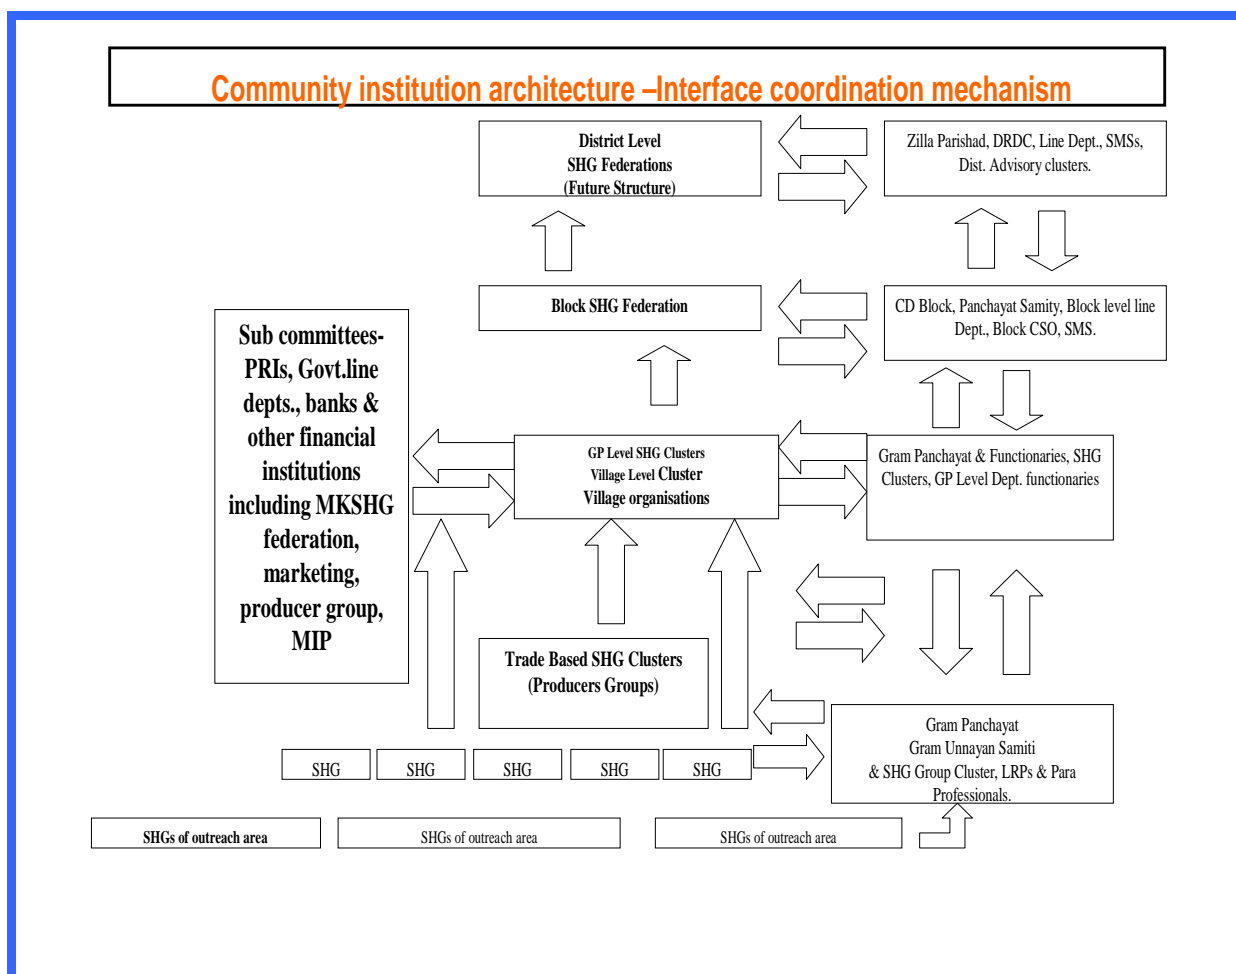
Community institution architecture –Interface coordination mechanism

District Level
SHG Federations
(Future Structure)

Zilla Parishad, DRDC, Line Dept., SMSs, Dist. Advisory clusters.

Block SHG Federation

CD Block, Panchayat Samity, Block level line Dept., Block CSO, SMS.

Sub committees- PRIs, Govt.line depts., banks & other financial institutions including MKSHG federation, marketing, producer group, MIP

GP Level SHG Clusters
Village Level Cluster
Village organisations

Gram Panchayat & Functionaries, SHG Clusters, GP Level Dept. functionaries

Trade Based SHG Clusters
(Producers Groups)

Gram Panchayat
Gram Unnayan Samiti
& SHG Group Cluster, LRPs & Para Professionals.

SHG

SHG

SHG

SHG

SHG

SHGs of outreach area

SHGs of outreach area

SHGs of outreach area